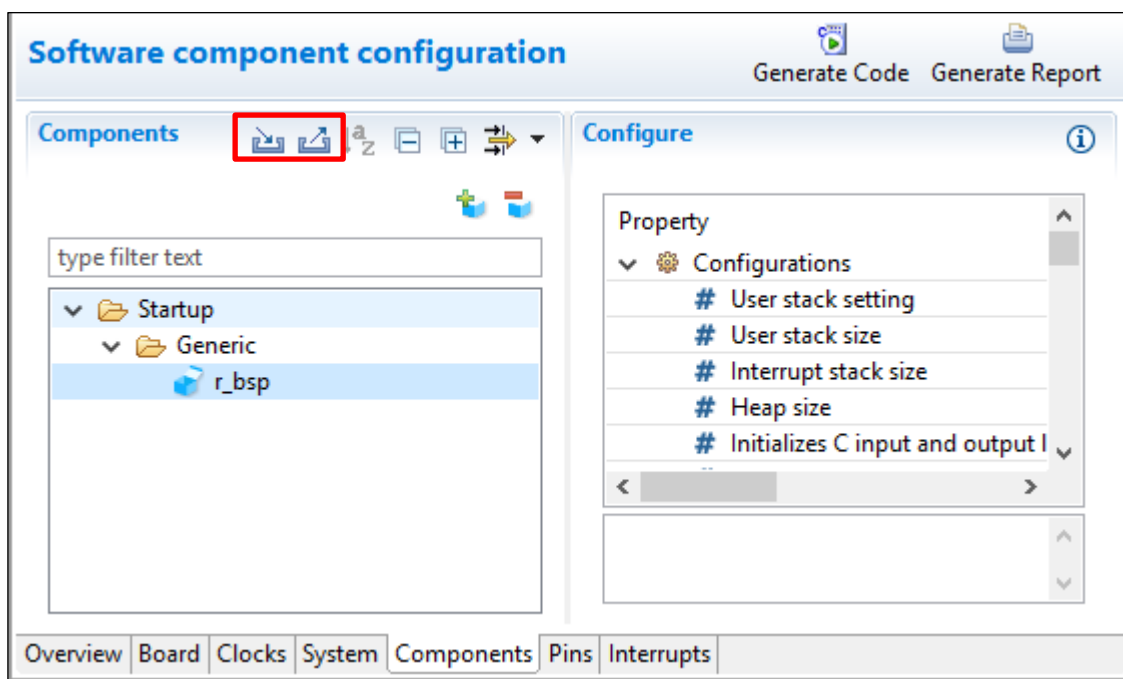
Software component configuration

Generate Code Generate Report

Components

Configure

type filter text

Startup
Generic
r_bsp

Property
Configurations
User stack setting
User stack size
Interrupt stack size
Heap size
Initializes C input and output l

Overview Board Clocks System Components Pins Interrupts